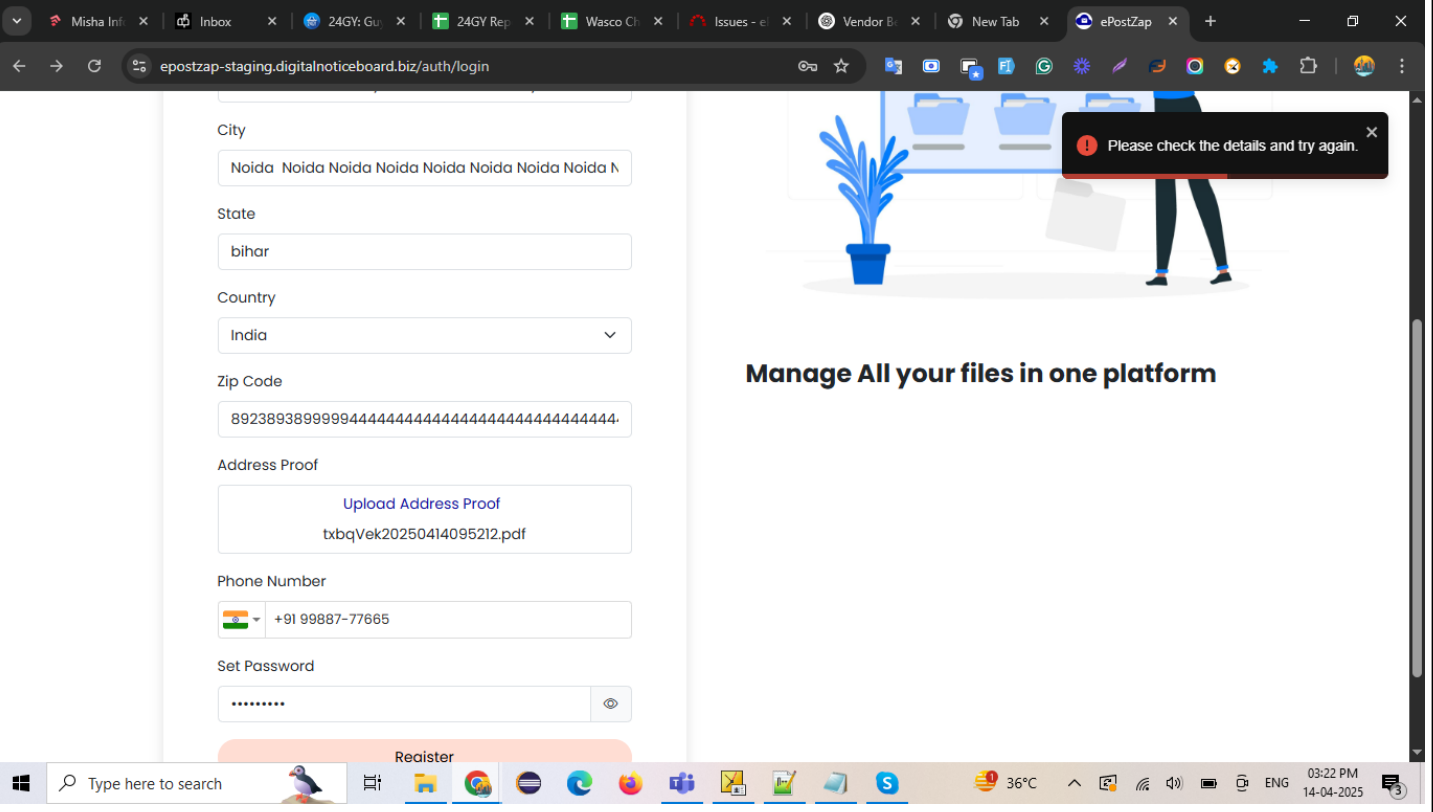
Misha Inf
Inbox
24GY: Gu
24GY Rep
Wasco Ch
Issues - e
Vendor B
New Tab
ePostZap

epostzap-staging.digitalnoticeboard.biz/auth/login

City
Noida Noida Noida Noida Noida Noida Noida Noida N

State
bihar

Country
India

Zip Code
89238938999994444444444444444444444444444

Address Proof
Upload Address Proof
txbqVek20250414095212.pdf

Phone Number
+91 99887-77665

Set Password
•••••••••

Register

Please check the details and try again.

Manage All your files in one platform

Type here to search
36°C
ENG
03:22 PM
14-04-2025
3